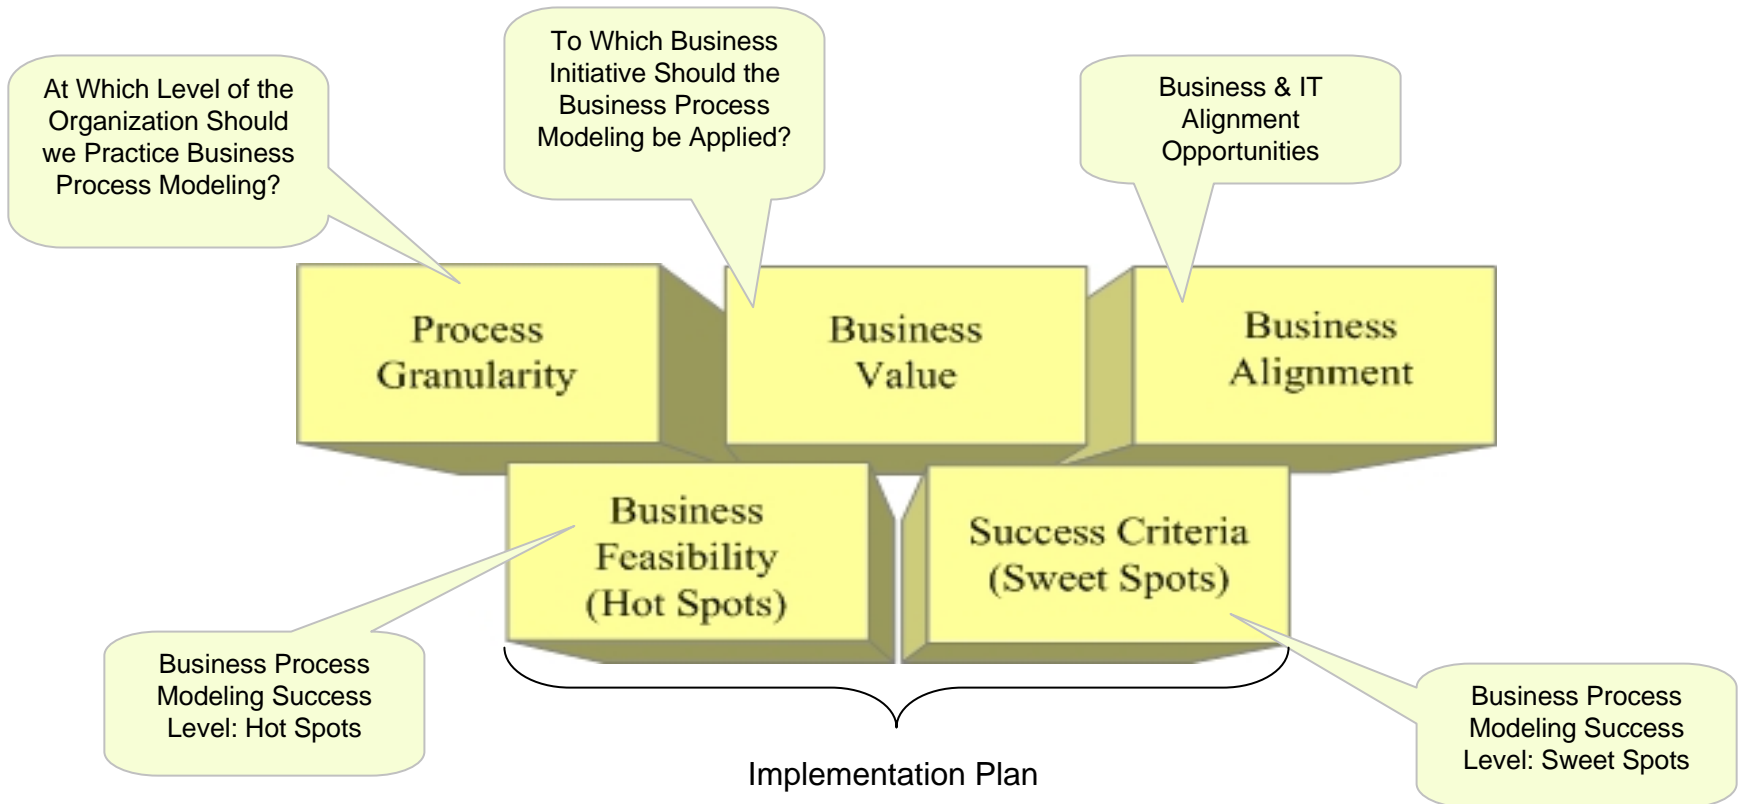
At Which Level of the Organization Should we Practice Business Process Modeling?

To Which Business Initiative Should the Business Process Modeling be Applied?

Business & IT Alignment Opportunities

Process Granularity

Business Value

Business Alignment

Business Feasibility (Hot Spots)

Success Criteria (Sweet Spots)

Business Process Modeling Success Level: Hot Spots

Business Process Modeling Success Level: Sweet Spots

Implementation Plan